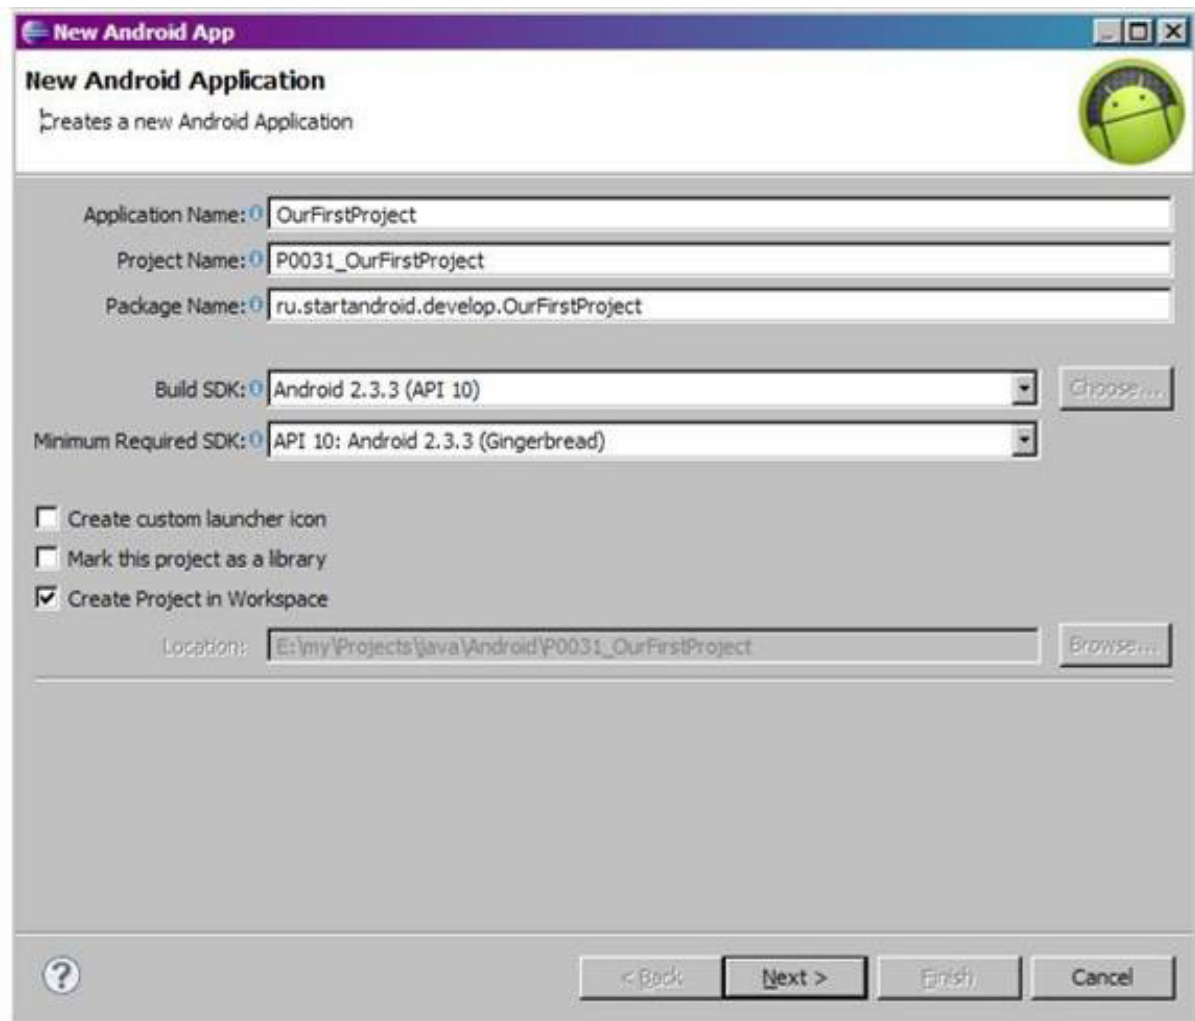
New Android App

New Android Application

Creates a new Android Application

Application Name: OurFirstProject

Project Name: P0031_OurFirstProject

Package Name: ru.startandroid.develop.OurFirstProject

Build SDK: Android 2.3.3 (API 10)

Choose...

Minimum Required SDK: API 10: Android 2.3.3 (Gingerbread)

Create custom launcher icon

Mark this project as a library

Create Project in Workspace

Location: E:\my\Projects\java\Android\P0031_OurFirstProject

Browse...

< Back

Next >

Finish

Cancel